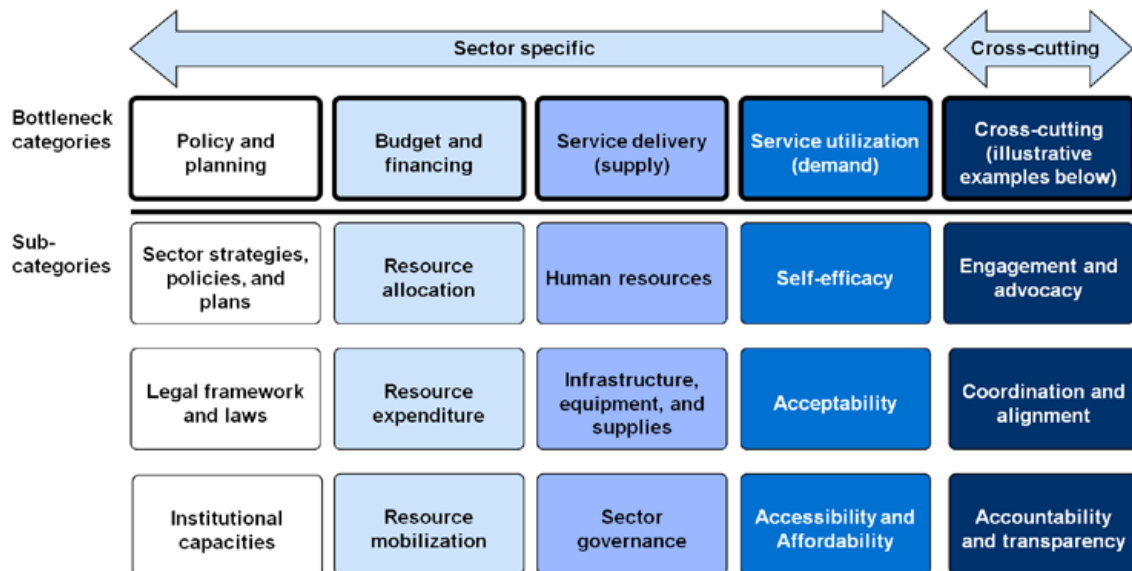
Sector specific

Cross-cutting

Bottleneck categories

| Policy and planning | Budget and financing | Service delivery (supply) | Service utilization (demand) | Cross-cutting (illustrative examples below) |
|---|---|---|---|---|

Sub-categories

| Sector strategies, policies, and plans | Resource allocation | Human resources | Self-efficacy | Engagement and advocacy |
|---|---|---|---|---|
| Legal framework and laws | Resource expenditure | Infrastructure, equipment, and supplies | Acceptability | Coordination and alignment |
| Institutional capacities | Resource mobilization | Sector governance | Accessibility and Affordability | Accountability and transparency |